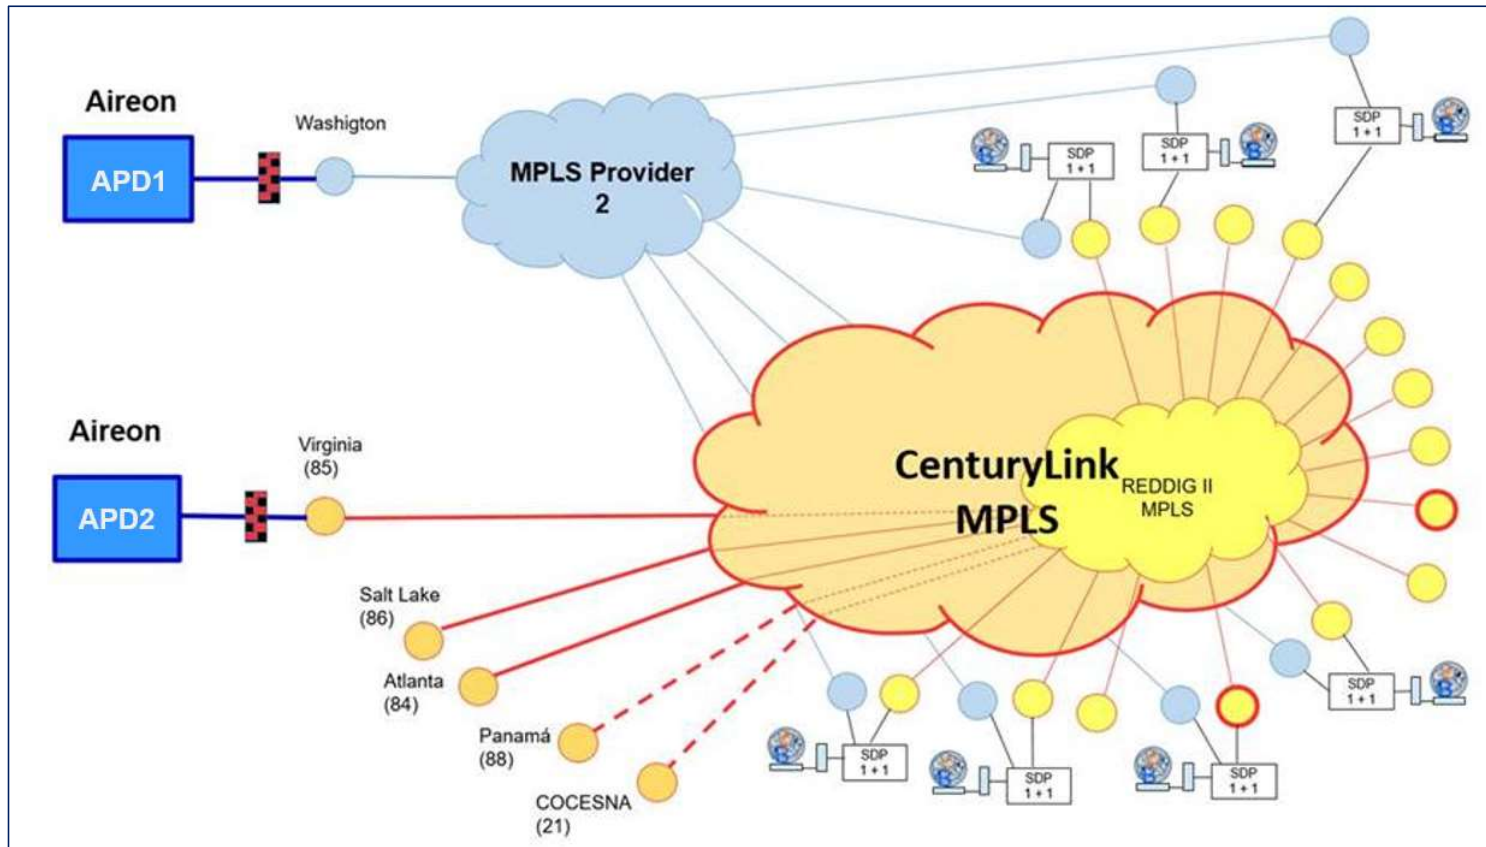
Aireon

APD1

Washigton

MPLS Provider 2

SDP 1+1

SDP 1+1

SDP 1+1

Aireon

APD2

Virginia (85)

CenturyLink MPLS

REDDIG II MPLS

Salt Lake (86)

Atlanta (84)

Panamá (88)

COCESNA (21)

SDP 1+1

SDP 1+1

SDP 1+1

SDP 1+1